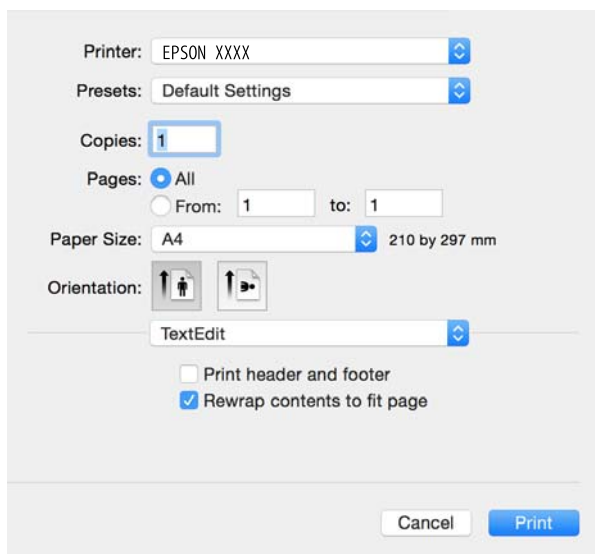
Printer: EPSON XXXX

Presets: Default Settings

Copies: 1

Pages: All

From: 1 to: 1

Paper Size: A4 210 by 297 mm

Orientation:

TextEdit

Print header and footer

Rewrap contents to fit page

Cancel Print